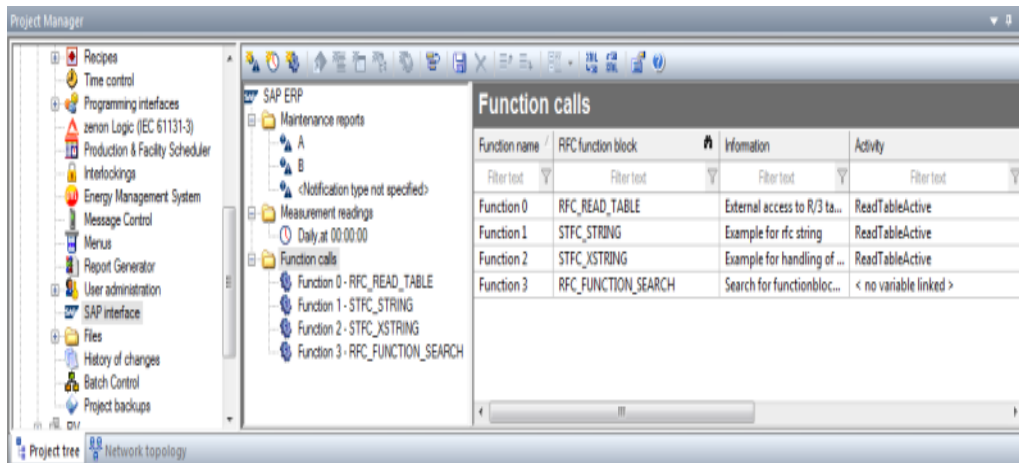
Project Manager

Recipes
Time control
Programming interfaces
zenon Logic (IEC 61131-3)
Production & Facility Scheduler
Interlockings
Energy Management System
Message Control
Menus
Report Generator
User administration
SAP interface
Files
History of changes
Batch Control
Project backups
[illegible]

SAP ERP
Maintenance reports
A
B
<Notification type not specified>
Measurement readings
Daily,at 00:00:00
Function calls
Function 0 - RFC_READ_TABLE
Function 1 - STFC_STRING
Function 2 - STFC_XSTRING
Function 3 - RFC_FUNCTION_SEARCH

Function calls

| Function name | RFC function block | Information | Activity |
|---|---|---|---|
| Filter text | Filter text | Filter text | Filter text |
| Function 0 | RFC_READ_TABLE | External access to R/3 ta... | ReadTableActive |
| Function 1 | STFC_STRING | Example for rfc string | ReadTableActive |
| Function 2 | STFC_XSTRING | Example for handling of ... | ReadTableActive |
| Function 3 | RFC_FUNCTION_SEARCH | Search for functionbloc... | < no variable linked > |

Project tree
Network topology